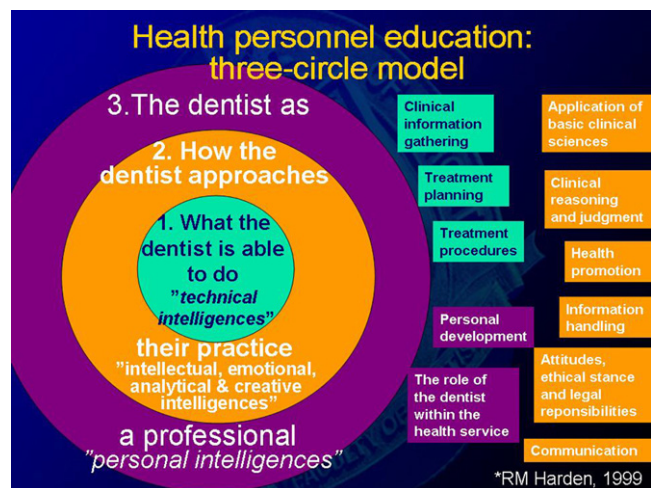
Health personnel education: three-circle model

3.The dentist as

2. How the dentist approaches

1. What the dentist is able to do
"technical intelligences"

their practice
"intellectual, emotional, analytical & creative intelligences"

a professional
"personal intelligences"

Clinical information gathering

Treatment planning

Treatment procedures

Personal development

The role of the dentist within the health service

Application of basic clinical sciences

Clinical reasoning and judgment

Health promotion

Information handling

Attitudes, ethical stance and legal reponsibilities

Communication

*RM Harden, 1999